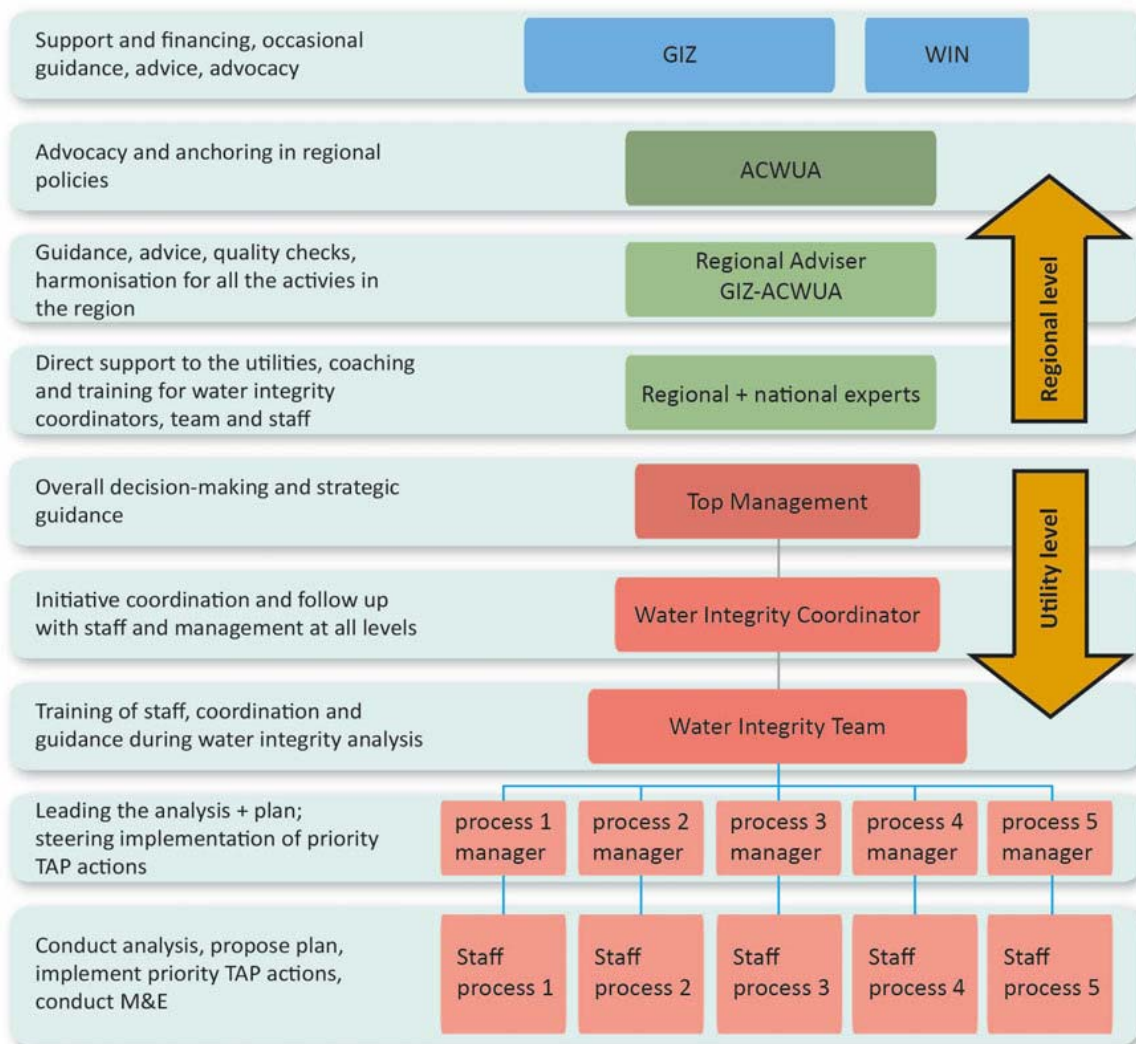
Support and financing, occasional guidance, advice, advocacy

GIZ

WIN

Advocacy and anchoring in regional policies

ACWUA

Guidance, advice, quality checks, harmonisation for all the activies in the region

Regional Adviser GIZ-ACWUA

Direct support to the utilities, coaching and training for water integrity coordinators, team and staff

Regional + national experts

Regional level

Overall decision-making and strategic guidance

Top Management

Initiative coordination and follow up with staff and management at all levels

Water Integrity Coordinator

Utility level

Training of staff, coordination and guidance during water integrity analysis

Water Integrity Team

Leading the analysis + plan; steering implementation of priority TAP actions

process 1 manager

process 2 manager

process 3 manager

process 4 manager

process 5 manager

Conduct analysis, propose plan, implement priority TAP actions, conduct M&E

Staff process 1

Staff process 2

Staff process 3

Staff process 4

Staff process 5